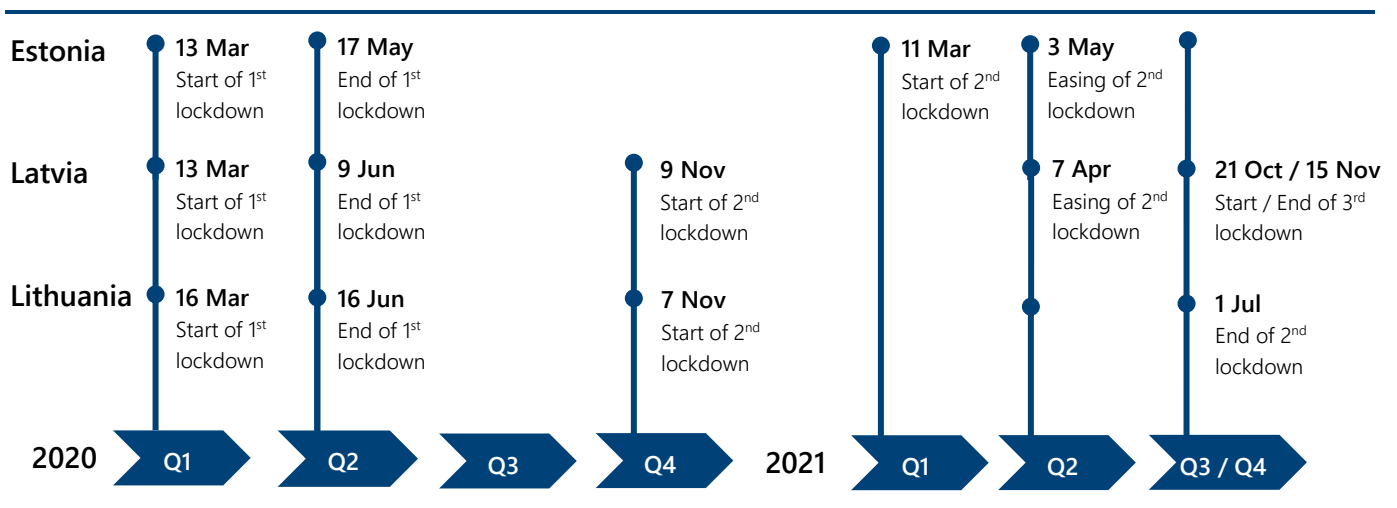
Estonia

Latvia

Lithuania

13 Mar
Start of 1$^{st}$ lockdown

13 Mar
Start of 1$^{st}$ lockdown

16 Mar
Start of 1$^{st}$ lockdown

17 May
End of 1$^{st}$ lockdown

9 Jun
End of 1$^{st}$ lockdown

16 Jun
End of 1$^{st}$ lockdown

9 Nov
Start of 2$^{nd}$ lockdown

7 Nov
Start of 2$^{nd}$ lockdown

11 Mar
Start of 2$^{nd}$ lockdown

3 May
Easing of 2$^{nd}$ lockdown

7 Apr
Easing of 2$^{nd}$ lockdown

21 Oct / 15 Nov
Start / End of 3$^{rd}$ lockdown

1 Jul
End of 2$^{nd}$ lockdown

2020 Q1 Q2 Q3 Q4

2021 Q1 Q2 Q3 / Q4